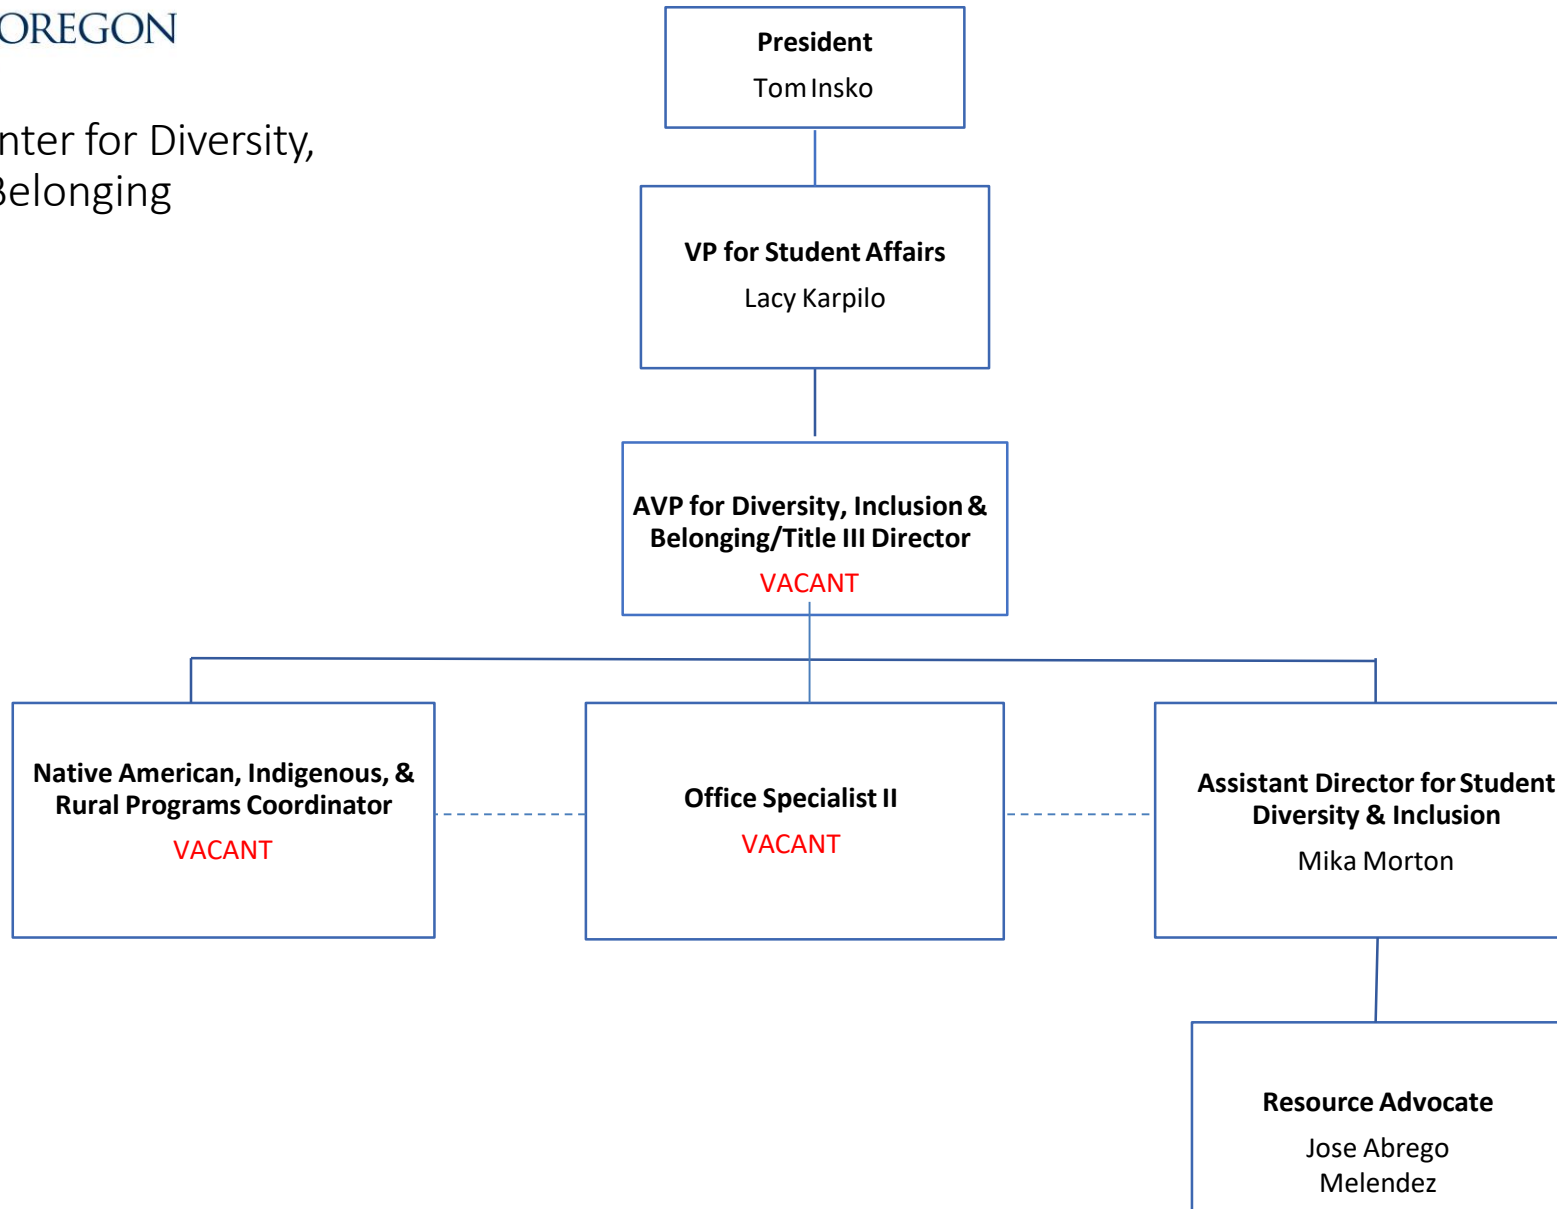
OREGON

nter for Diversity,
Belonging

President
Tom Insko

VP for Student Affairs
Lacy Karpilo

AVP for Diversity, Inclusion & Belonging/Title III Director
VACANT

Native American, Indigenous, & Rural Programs Coordinator
VACANT

Office Specialist II
VACANT

Assistant Director for Student Diversity & Inclusion
Mika Morton

Resource Advocate
Jose Abrego Melendez